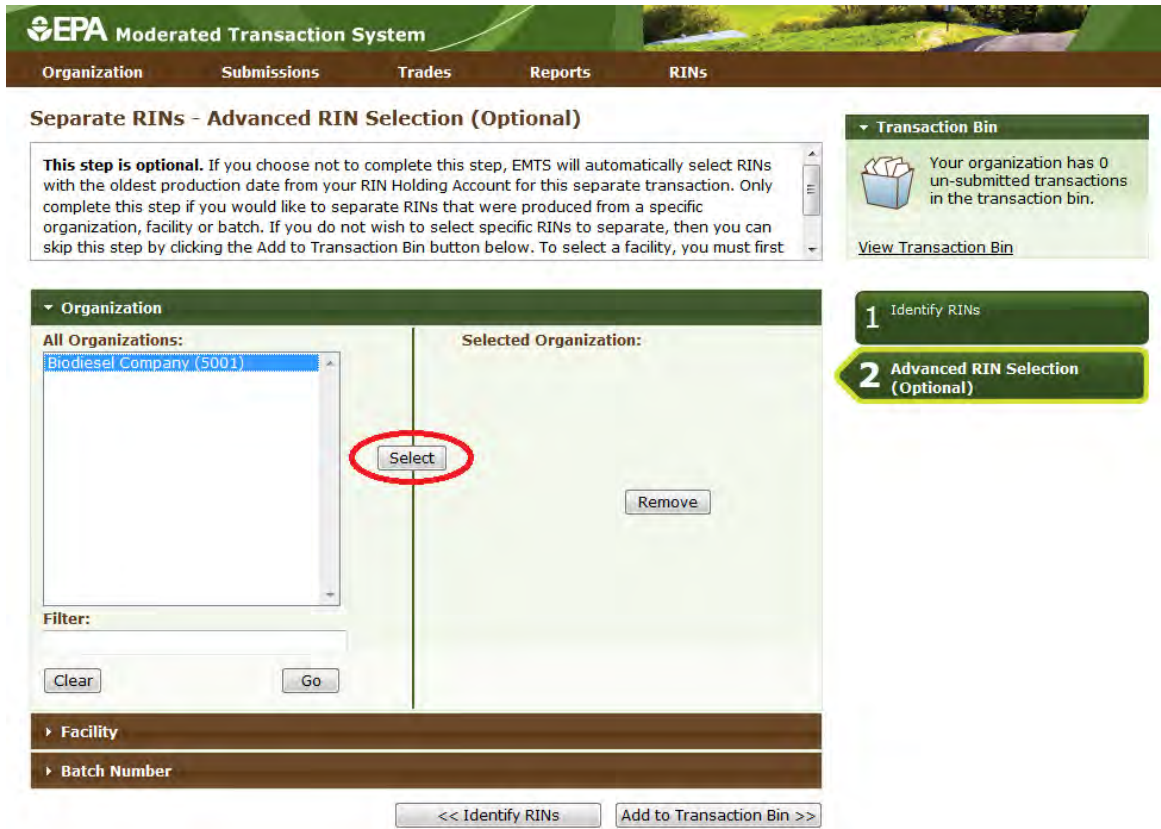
EPA Moderated Transaction System

Organization Submissions Trades Reports RINs

Separate RINs - Advanced RIN Selection (Optional)

**This step is optional.** If you choose not to complete this step, EMTS will automatically select RINs with the oldest production date from your RIN Holding Account for this separate transaction. Only complete this step if you would like to separate RINs that were produced from a specific organization, facility or batch. If you do not wish to select specific RINs to separate, then you can skip this step by clicking the Add to Transaction Bin button below. To select a facility, you must first

Transaction Bin

Your organization has 0 un-submitted transactions in the transaction bin.

View Transaction Bin

Organization

All Organizations:

Biodiesel Company (5001)

Select

Selected Organization:

Remove

Filter:

Clear Go

1 Identify RINs

2 Advanced RIN Selection (Optional)

Facility

Batch Number

<< Identify RINs Add to Transaction Bin >>